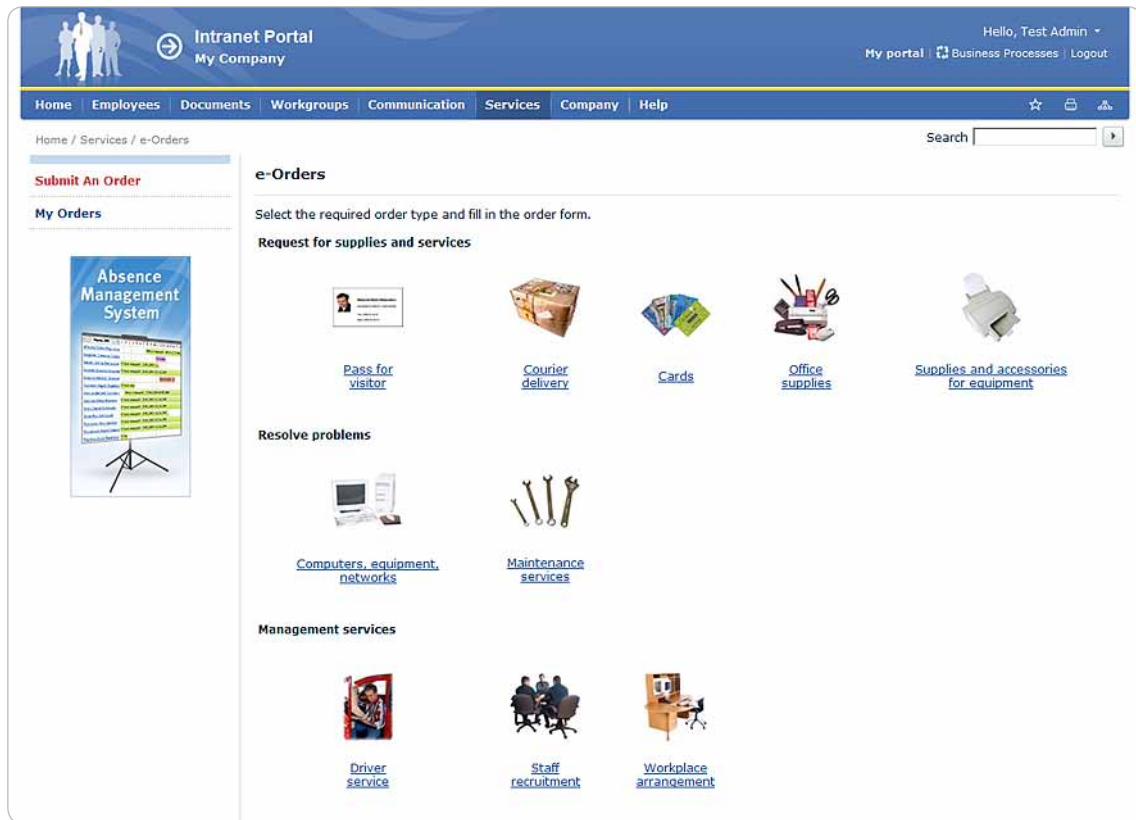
Intranet Portal
My Company

Hello, Test Admin
My portal | Business Processes | Logout

Home | Employees | Documents | Workgroups | Communication | Services | Company | Help

Home / Services / e-Orders

Search

Submit An Order

My Orders

Absence Management System

e-Orders

Select the required order type and fill in the order form.

Request for supplies and services

Pass for visitor

Courier delivery

Cards

Office supplies

Supplies and accessories for equipment

Resolve problems

Computers, equipment, networks

Maintenance services

Management services

Driver service

Staff recruitment

Workplace arrangement